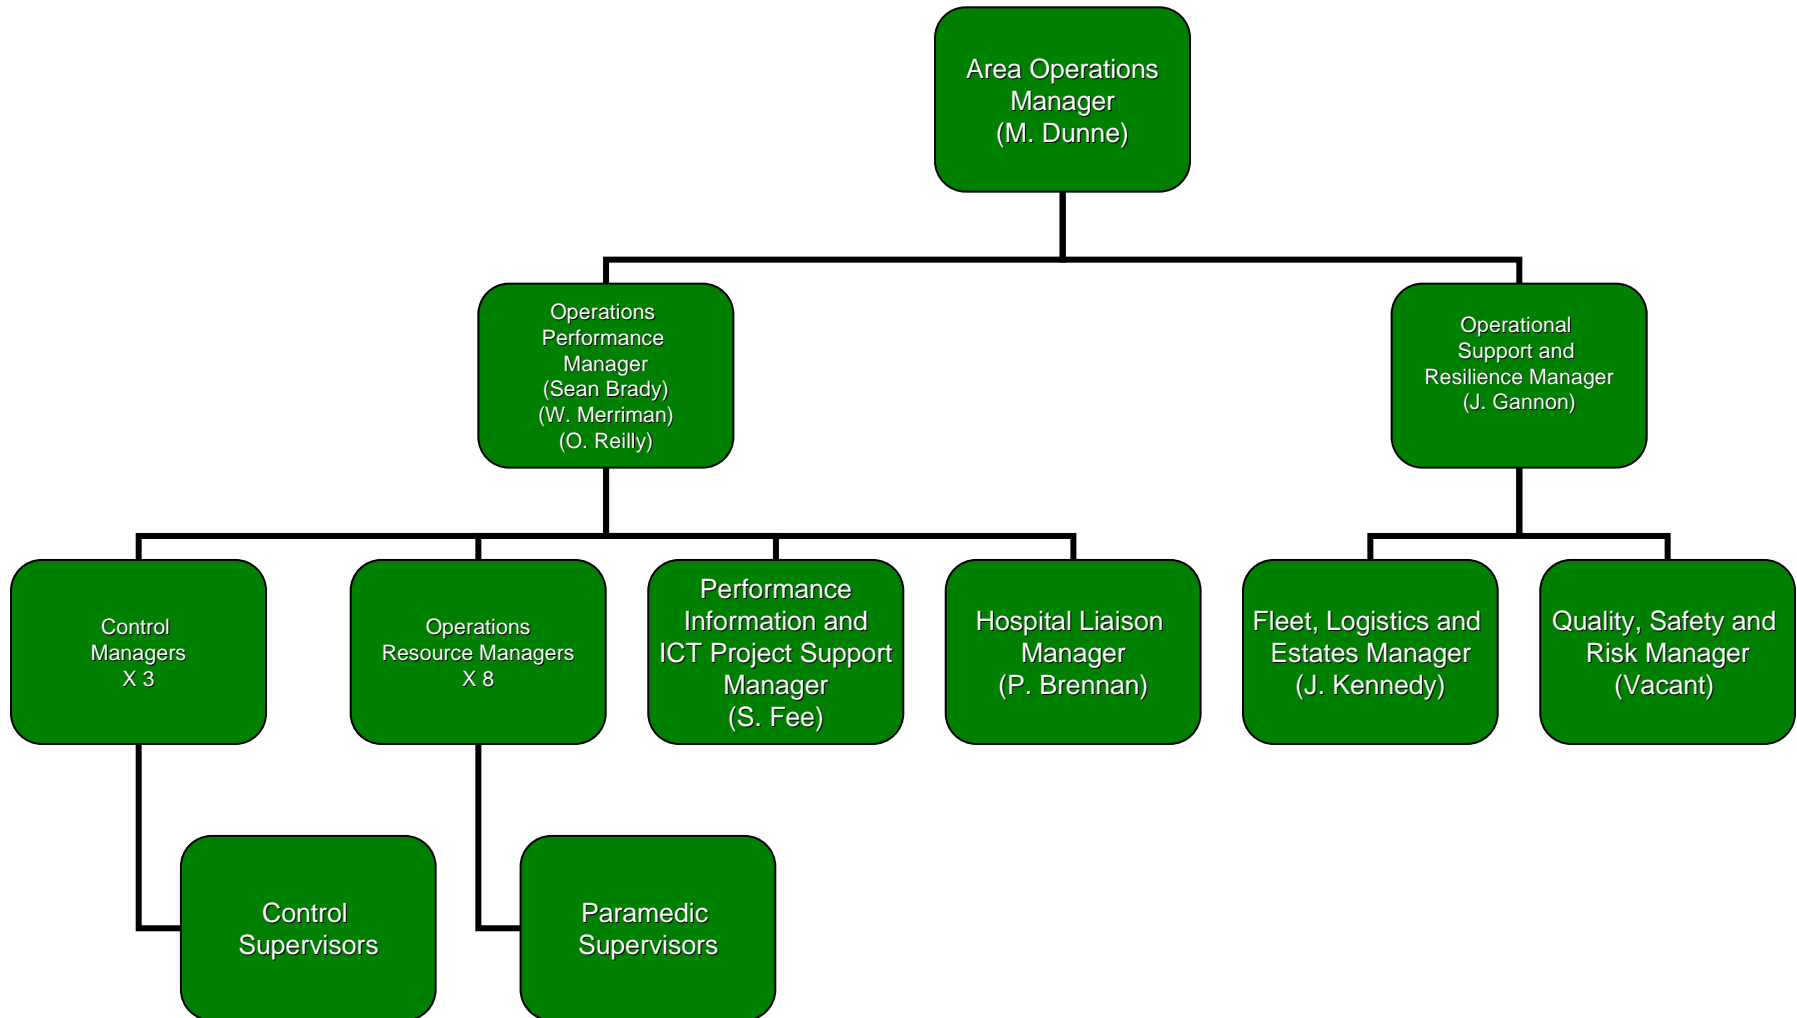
Area Operations Manager (M. Dunne)

Operations Performance Manager (Sean Brady) (W. Merriman) (O. Reilly)

Operational Support and Resilience Manager (J. Gannon)

Control Managers X 3

Operations Resource Managers X 8

Performance Information and ICT Project Support Manager (S. Fee)

Hospital Liaison Manager (P. Brennan)

Fleet, Logistics and Estates Manager (J. Kennedy)

Quality, Safety and Risk Manager (Vacant)

Control Supervisors

Paramedic Supervisors